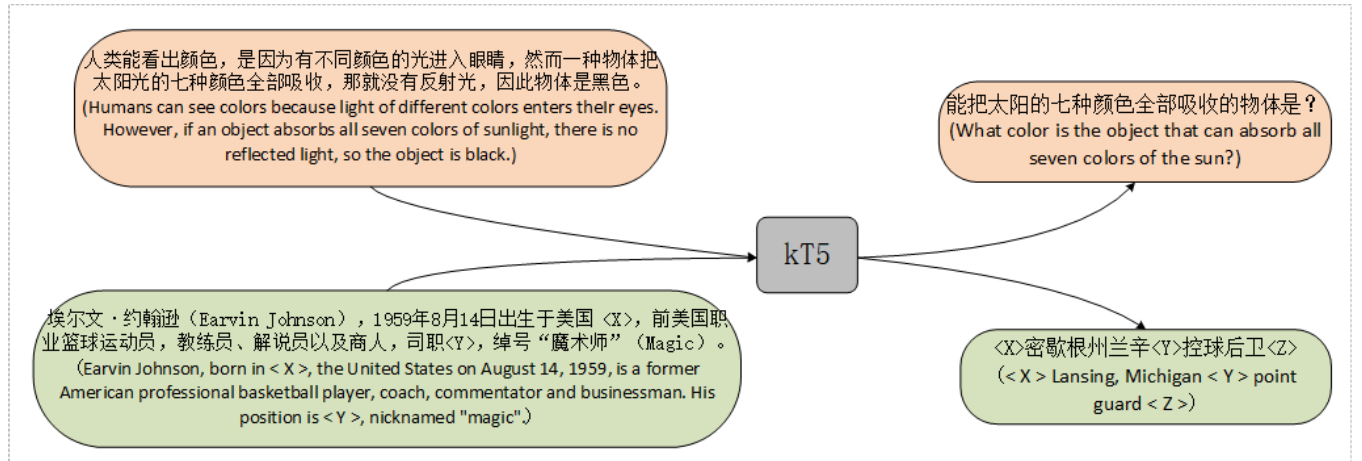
人类能看出颜色，是因为有不同颜色的光进入眼睛，然而一种物体把太阳光的七种颜色全部吸收，那就没有反射光，因此物体是黑色。
(Humans can see colors because light of different colors enters their eyes. However, if an object absorbs all seven colors of sunlight, there is no reflected light, so the object is black.)

能把太阳的七种颜色全部吸收的物体是？
(What color is the object that can absorb all seven colors of the sun?)

kT5

埃尔文·约翰逊（Earvin Johnson），1959年8月14日出生于美国 <X>，前美国职业篮球运动员，教练员、解说员以及商人，司职<Y>，绰号“魔术师”（Magic）。
(Earvin Johnson, born in < X >, the United States on August 14, 1959, is a former American professional basketball player, coach, commentator and businessman. His position is < Y >, nicknamed "magic".)

<X>密歇根州兰辛<Y>控球后卫<Z>
(< X > Lansing, Michigan < Y > point guard < Z >)